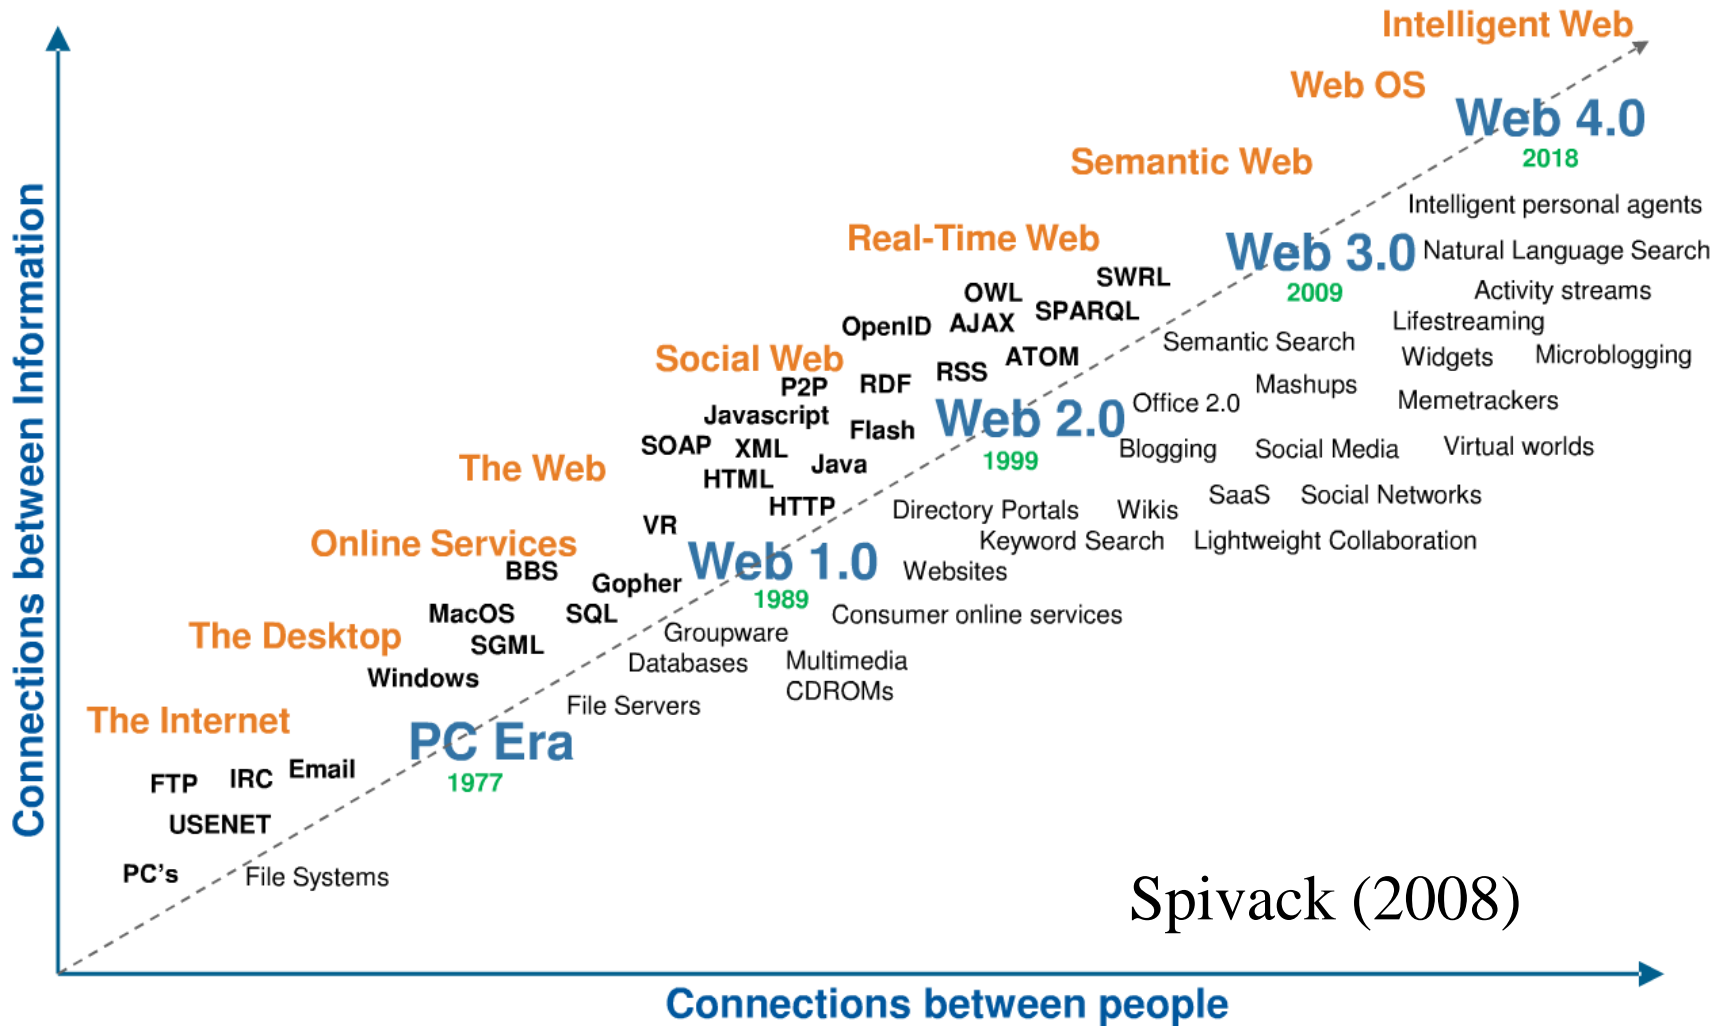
Intelligent Web

Web OS

Web 4.0
2018

Semantic Web

Intelligent personal agents

Real-Time Web

Web 3.0
2009

Natural Language Search

SWRL
OWL
SPARQL
AJAX
OpenID
Activity streams
Lifestreaming
Semantic Search
Widgets
Microblogging

Social Web
P2P
RDF
RSS
ATOM
Mashups
Memetrackers
Javascript
Flash
Web 2.0
1999
Office 2.0
SOAP
XML
Blogging
Social Media
Virtual worlds
The Web
HTML
Java
HTTP
VR
Directory Portals
Wikis
SaaS
Social Networks
Online Services
Keyword Search
Lightweight Collaboration
BBS
Gopher
Web 1.0
1989
Websites
MacOS
SQL
Consumer online services
The Desktop
SGML
Groupware
Databases
Multimedia
CDROMs
Windows
File Servers
The Internet
PC Era
1977
FTP
IRC
Email
USENET
PC's
File Systems

Spivack (2008)

Connections between Information

Connections between people